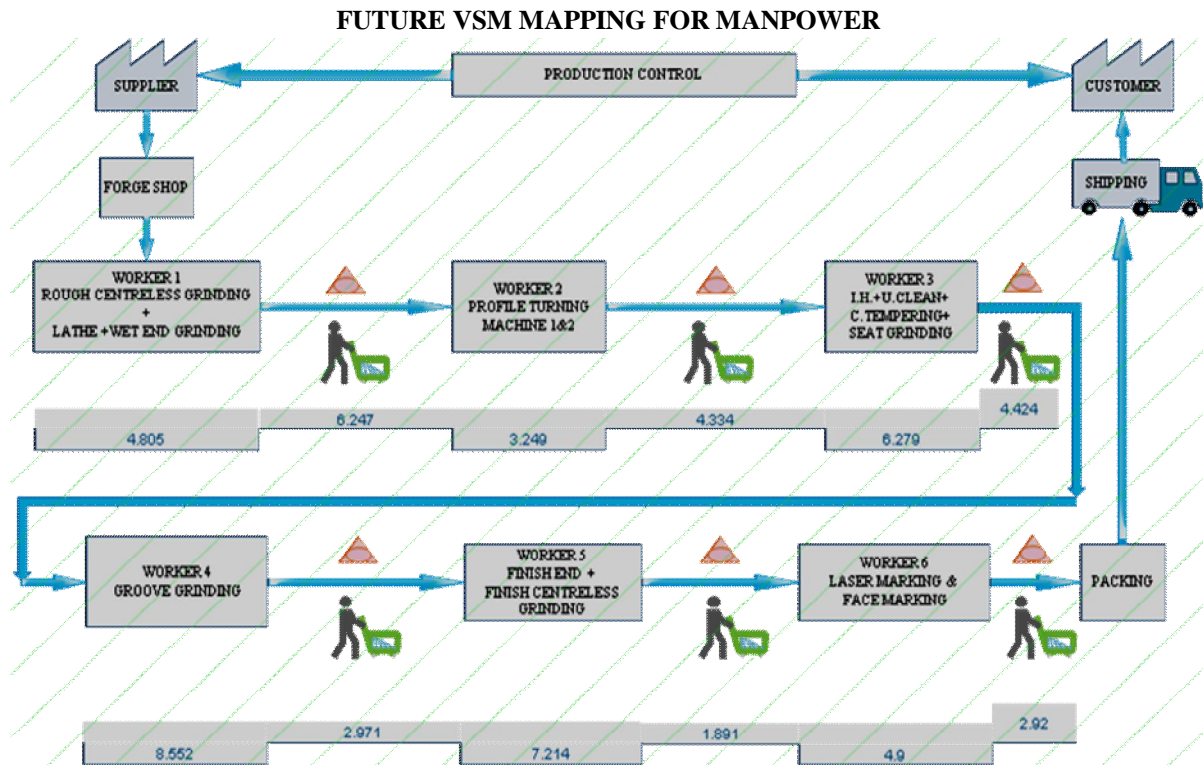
FUTURE VSM MAPPING FOR MANPOWER

SUPPLIER

PRODUCTION CONTROL

CUSTOMER

FORGE SHOP

SHIPPING

WORKER 1
ROUGH CENTRELESS GRINDING
+
LATHE +WET END GRINDING

WORKER 2
PROFILE TURNING
MACHINE 1&2

WORKER 3
I.H.+U.CLEAN+
C.TEMPERING+
SEAT GRINDING

6.247

4.334

4.424

4.805

3.249

6.279

WORKER 4
GROOVE GRINDING

WORKER 5
FINISH END +
FINISH CENTRELESS
GRINDING

WORKER 6
LASER MARKING &
FACE MARKING

PACKING

2.971

1.891

2.92

8.552

7.214

4.9